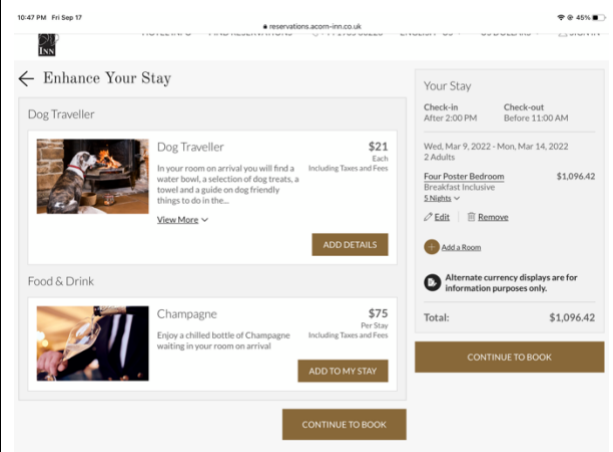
10:47 PM Fri Sep 17

reservations.acorn-inn.co.uk

45%

INN

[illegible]

Enhance Your Stay

Dog Traveller

Dog Traveller

$21
Each
Including Taxes and Fees

In your room on arrival you will find a water bowl, a selection of dog treats, a towel and a guide on dog friendly things to do in the...

View More

ADD DETAILS

Food & Drink

Champagne

$75
Per Stay
Including Taxes and Fees

Enjoy a chilled bottle of Champagne waiting in your room on arrival

ADD TO MY STAY

CONTINUE TO BOOK

Your Stay

Check-in
After 2:00 PM

Check-out
Before 11:00 AM

Wed, Mar 9, 2022 - Mon, Mar 14, 2022
2 Adults

Four Poster Bedroom
$1,096.42
Breakfast Inclusive
5 Nights

Edit
Remove

Add a Room

Alternate currency displays are for information purposes only.

Total:
$1,096.42

CONTINUE TO BOOK